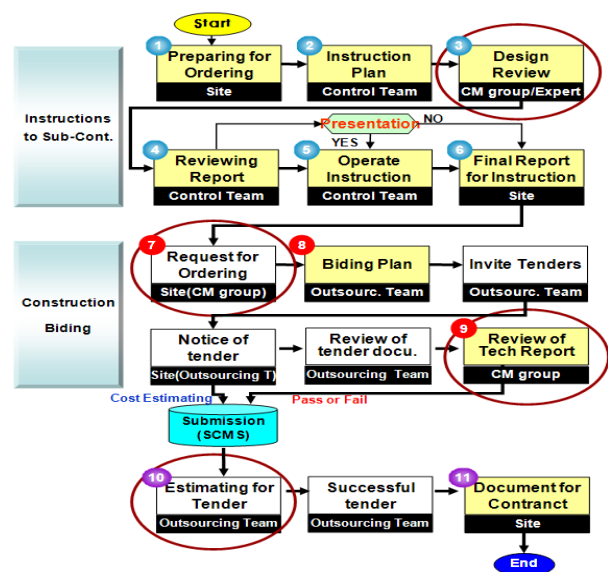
Start

Instructions to Sub-Cont.

1 Preparing for Ordering
Site

2 Instruction Plan
Control Team

3 Design Review
CM group/Expert

Presentation
NO
YES

4 Reviewing Report
Control Team

5 Operate Instruction
Control Team

6 Final Report for Instruction
Site

Construction Biding

7 Request for Ordering
Site(CM group)

8 Biding Plan
Outsourc. Team

Invite Tenders
Outsourc. Team

Notice of tender
Site(Outsourcing T)

Review of tender docu.
Outsourcing Team

9 Review of Tech Report
CM group

Cost Estimating
Pass or Fail

Submission (SCMS)

10 Estimating for Tender
Outsourcing Team

Successful tender
Outsourcing Team

11 Document for Contranct
Site

End